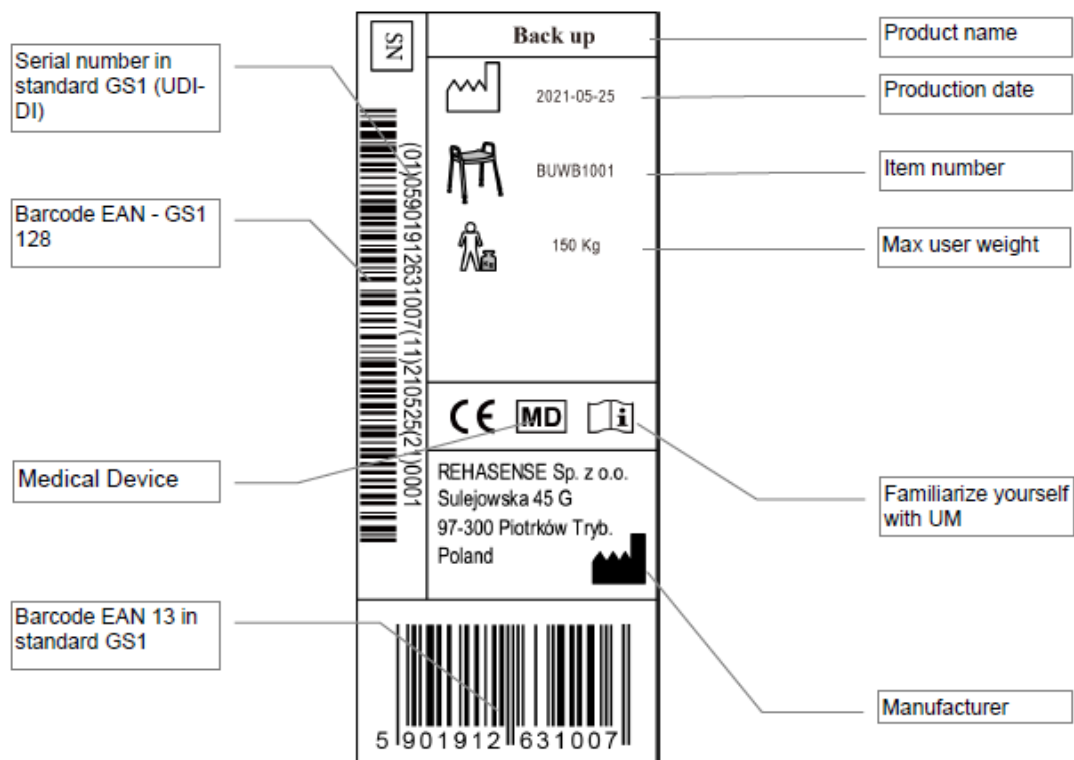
Serial number in standard GS1 (UDI-DI)

Barcode EAN - GS1 128

Medical Device

Barcode EAN 13 in standard GS1

SN

(01)05901912631007(11)210525(21)0001

Back up

2021-05-25

BUWB1001

150 Kg

CE MD

REHASENSE Sp. z o.o.
Sulejowska 45 G
97-300 Piotrków Tryb.
Poland

5 901912 631007

Product name

Production date

Item number

Max user weight

Familiarize yourself with UM

Manufacturer